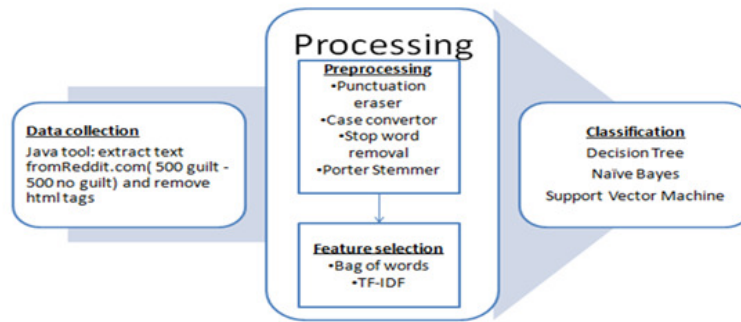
Data collection
Java tool: extract text fromReddit.com( 500 guilt - 500 no guilt) and remove html tags

Processing

Preprocessing
•Punctuation eraser
•Case convertor
•Stop word removal
•Porter Stemmer

Feature selection
•Bag of words
•TF-IDF

Classification
Decision Tree
Naïve Bayes
Support Vector Machine